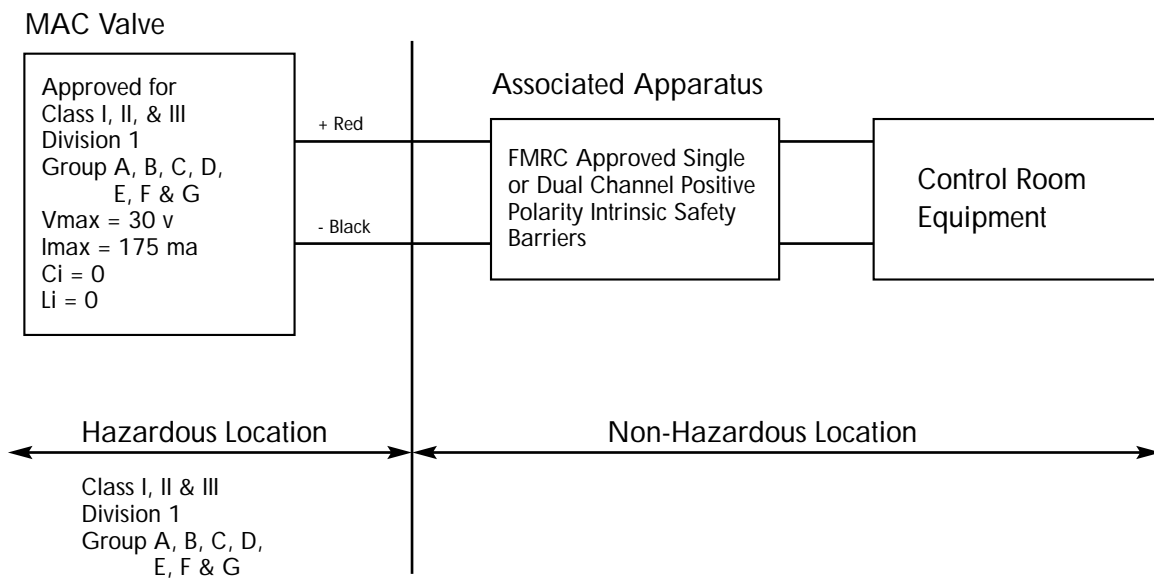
MAC Valve

Approved for
Class I, II, & III
Division 1
Group A, B, C, D,
E, F & G
Vmax = 30 v
Imax = 175 ma
Ci = 0
Li = 0

+ Red

- Black

Associated Apparatus

FMRC Approved Single or Dual Channel Positive Polarity Intrinsic Safety Barriers

Control Room Equipment

Hazardous Location

Non-Hazardous Location

Class I, II & III
Division 1
Group A, B, C, D,
E, F & G